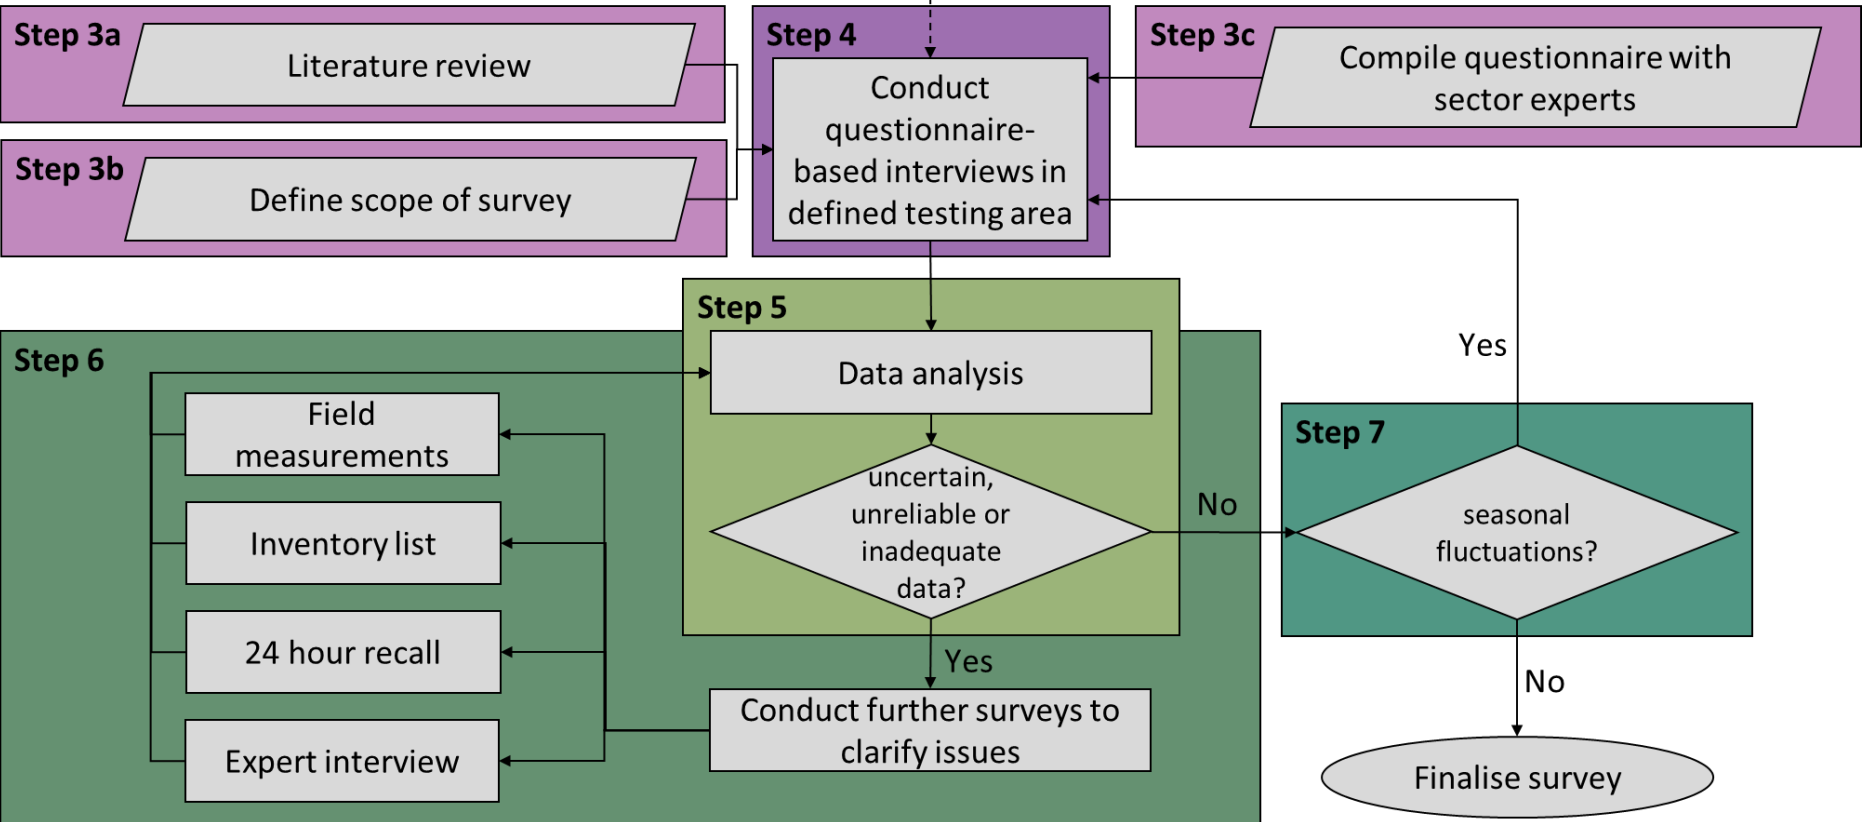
Step 3a
Literature review

Step 3b
Define scope of survey

Step 4
Conduct questionnaire-based interviews in defined testing area

Step 3c
Compile questionnaire with sector experts

Step 5
Data analysis

uncertain, unreliable or inadequate data?

Step 6
Field measurements
Inventory list
24 hour recall
Expert interview

Yes
Conduct further surveys to clarify issues

No

Step 7
seasonal fluctuations?

Yes

No
Finalise survey